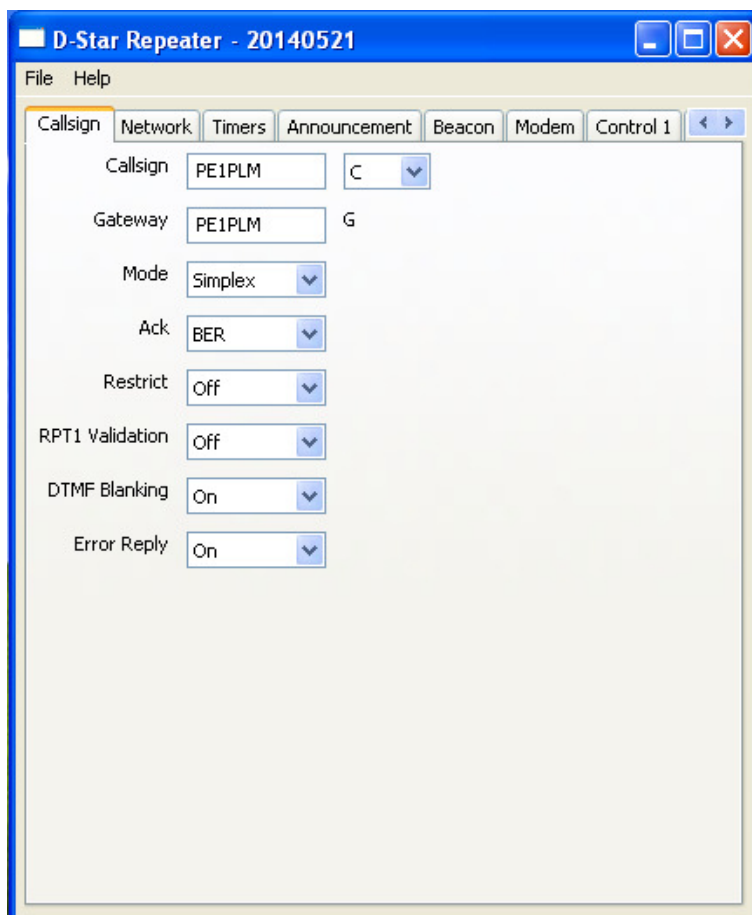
D-Star Repeater - 20140521

File Help

Callsign | Network | Timers | Announcement | Beacon | Modem | Control 1

Callsign PE1PLM C

Gateway PE1PLM G

Mode Simplex

Ack BER

Restrict Off

RPT1 Validation Off

DTMF Blanking On

Error Reply On